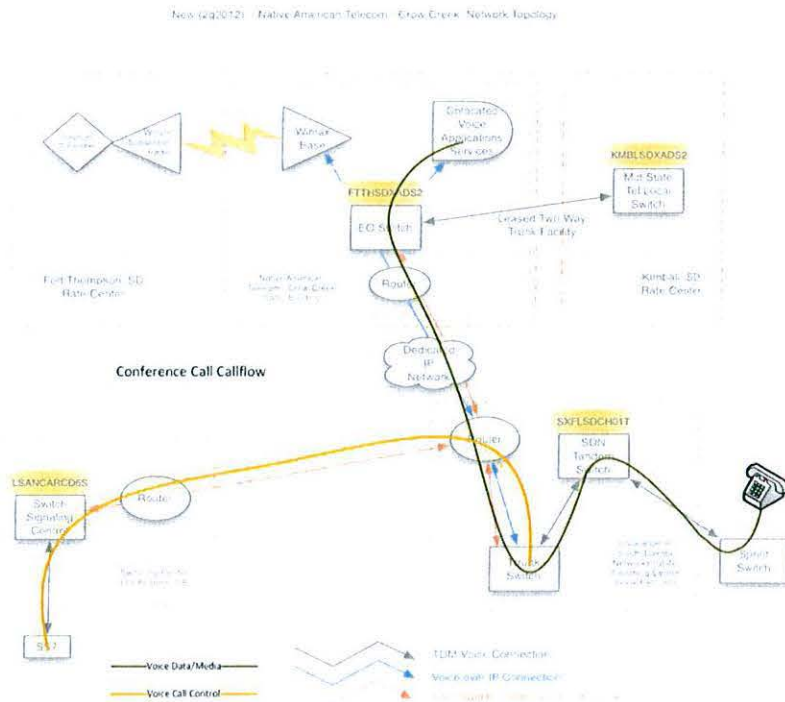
New (2Q2012) - Native American Telecom - Crow Creek Network Topology

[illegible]

WiMAX Subscriber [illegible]

WiMAX Base

Dedicated Voice Applications Services

KMBLSDXADS2

Mid State Tel Local Switch

FTTHSDXADS2

EO Switch

Leased Two Way Trunk Facility

Fort Thompson, SD Rate Center

Native American Telecom - Crow Creek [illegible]

Kimball, SD Rate Center

Router

Dedicated IP Network

Conference Call Callflow

Router

SXFLSDCH017

SDN Tandem Switch

LSANCARC06S

Switch Signaling Center

Router

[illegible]

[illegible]

Trunk Switch

Sprint Switch

SS7

Voice Data/Media

Voice Call Control

TDM Voice Connection

Voice over IP Connection

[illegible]